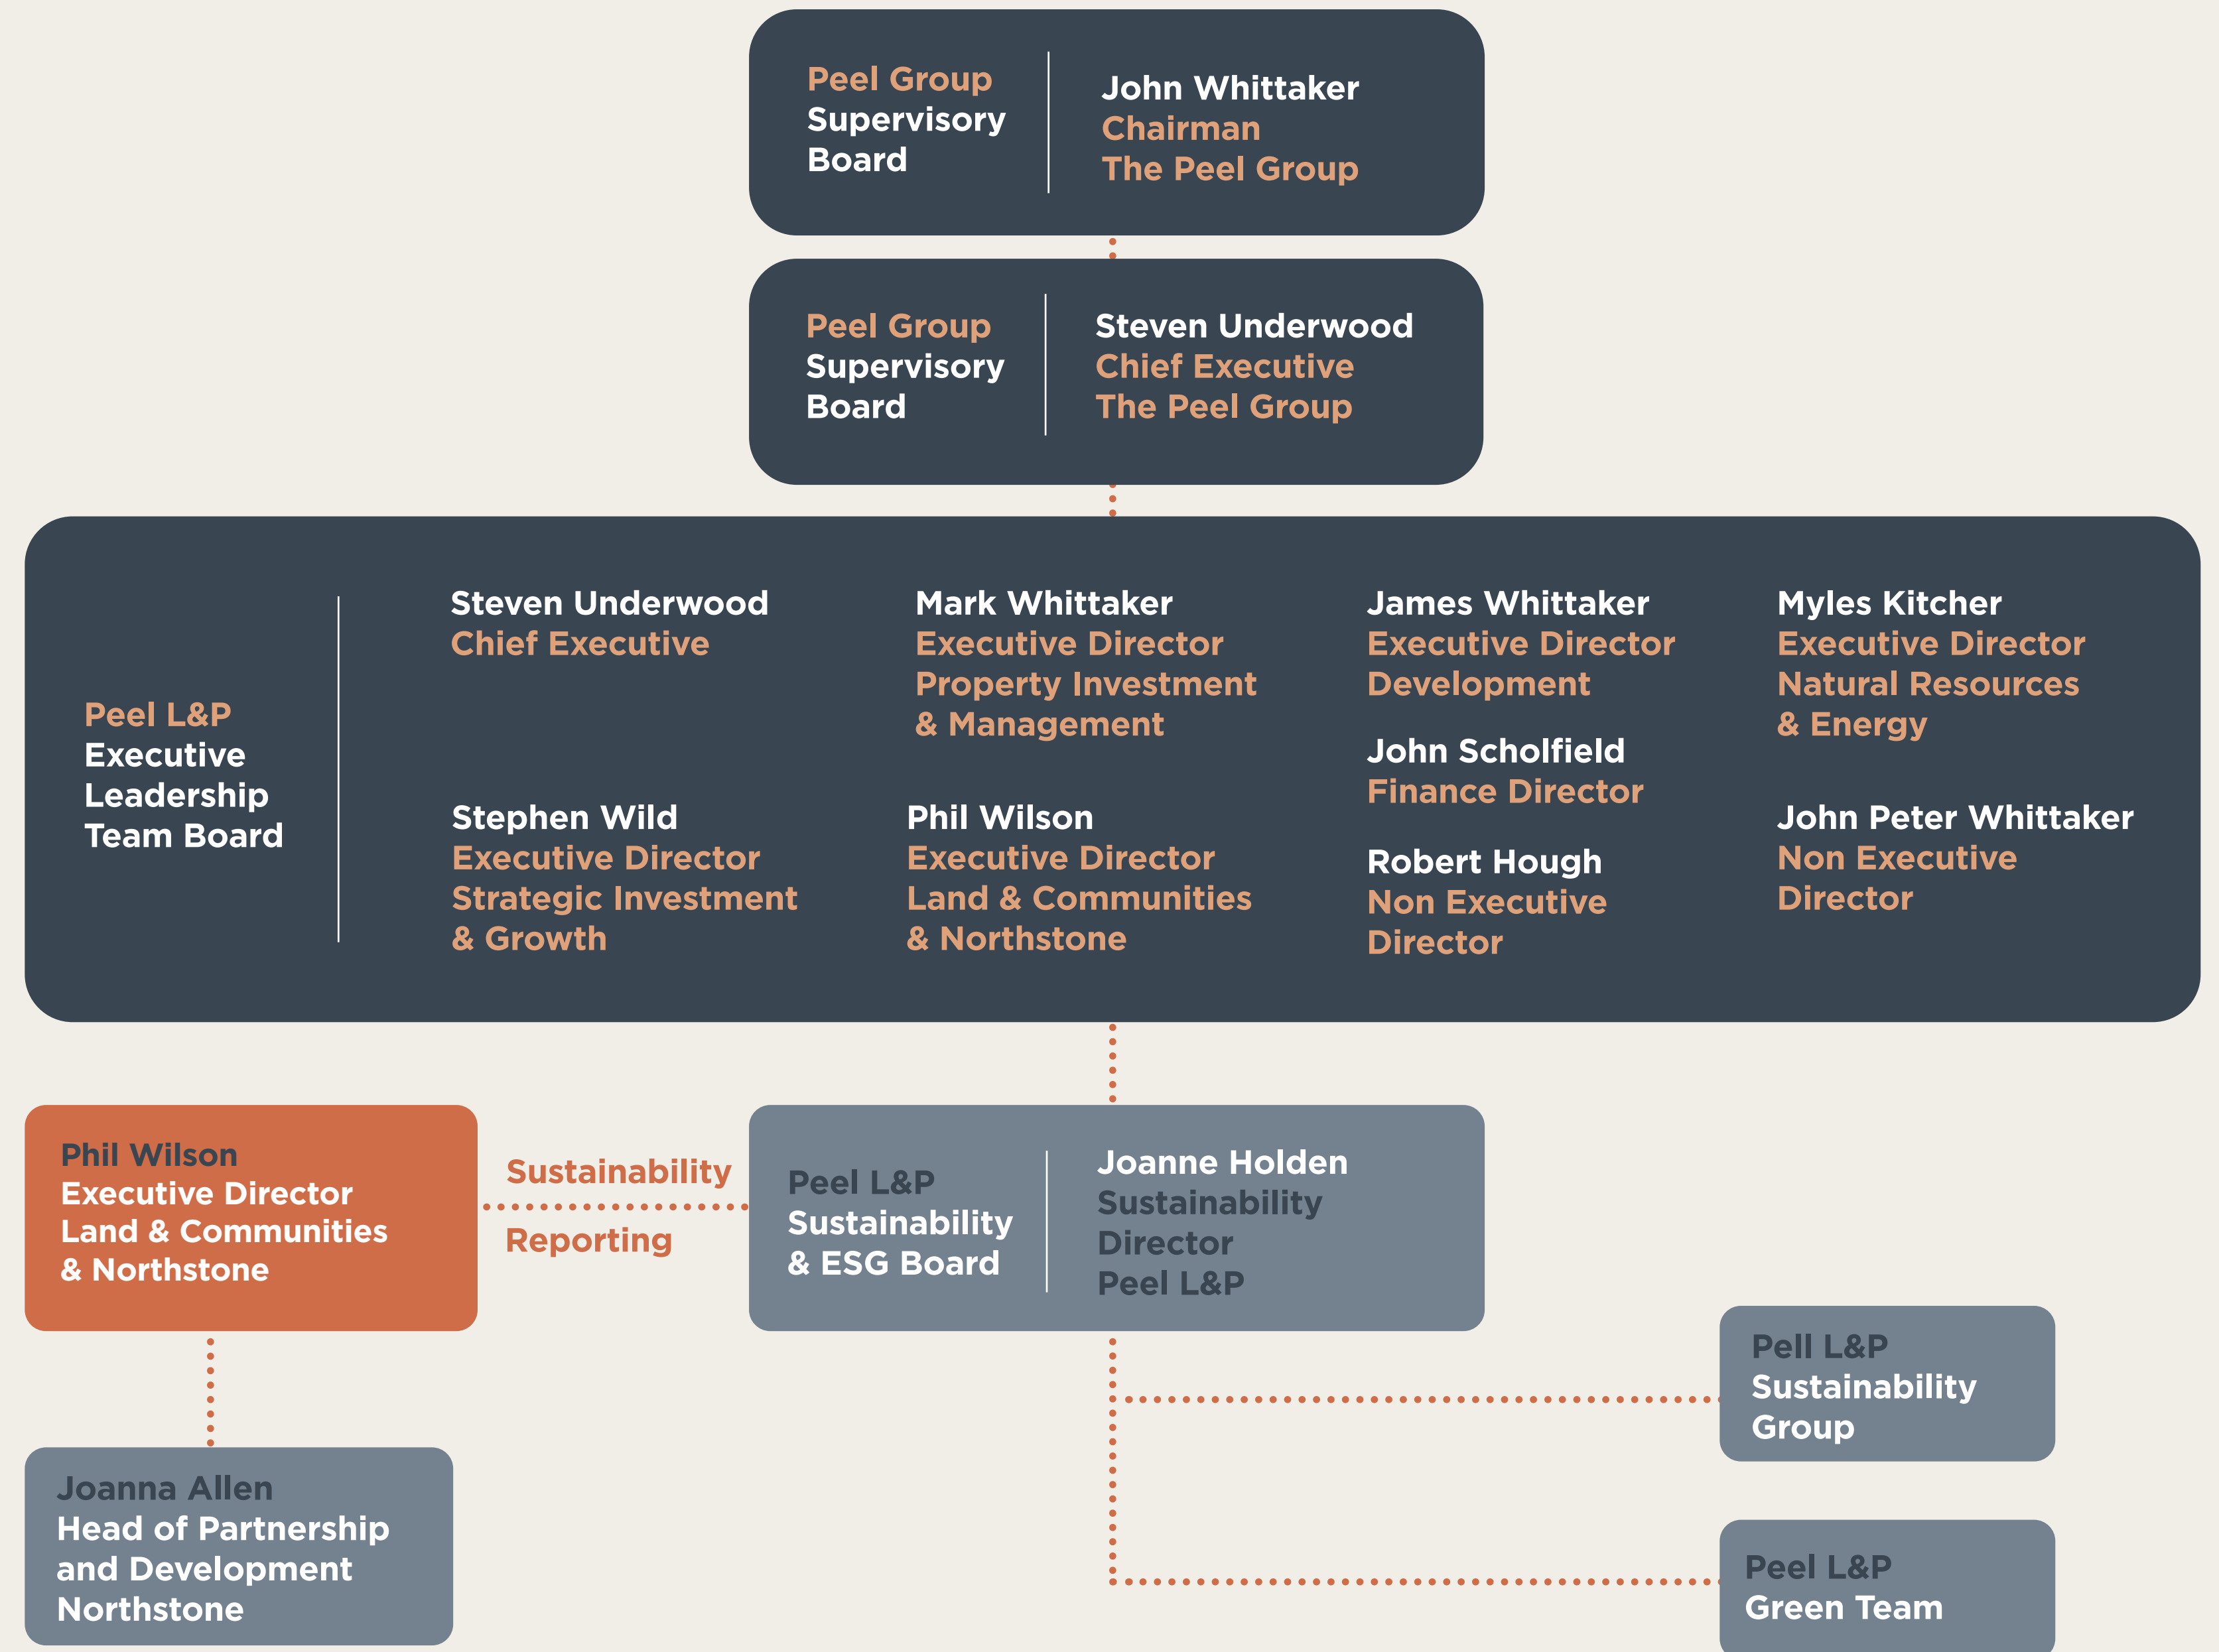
Peel Group Supervisory Board

John Whittaker
Chairman
The Peel Group

Peel Group Supervisory Board

Steven Underwood
Chief Executive
The Peel Group

Peel L&P Executive Leadership Team Board

Steven Underwood
Chief Executive

Mark Whittaker
Executive Director
Property Investment & Management

James Whittaker
Executive Director
Development

Myles Kitcher
Executive Director
Natural Resources & Energy

John Scholfield
Finance Director

Stephen Wild
Executive Director
Strategic Investment & Growth

Phil Wilson
Executive Director
Land & Communities & Northstone

Robert Hough
Non Executive Director

John Peter Whittaker
Non Executive Director

Phil Wilson
Executive Director
Land & Communities & Northstone

Sustainability

Reporting

Peel L&P Sustainability & ESG Board

Joanne Holden
Sustainability Director
Peel L&P

Pell L&P Sustainability Group

Joanna Allen
Head of Partnership and Development
Northstone

Peel L&P Green Team